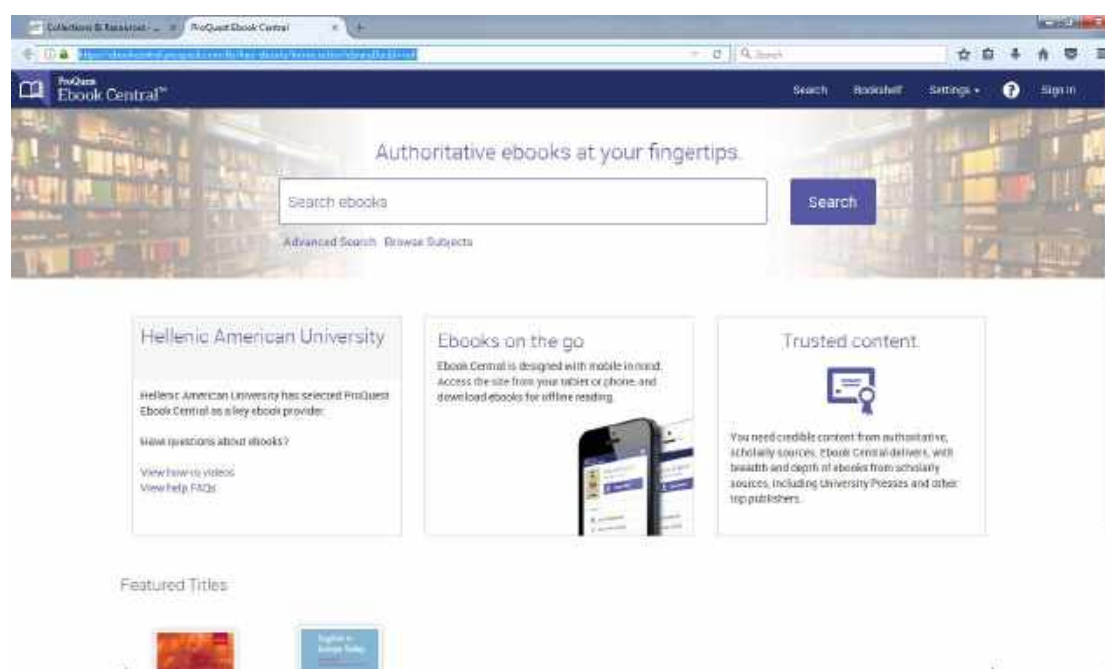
Collections & Resources - ... ×
ProQuest Ebook Central ×
+

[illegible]

Search

ProQuest
Ebook Central™

Search
Bookshelf
Settings ▾
?
Sign in

Authoritative ebooks at your fingertips.

Search ebooks

Search

Advanced Search
Browse Subjects

Hellenic American University

Hellenic American University has selected ProQuest Ebook Central as a key ebook provider.

Have questions about ebooks?

View how-to videos
View help FAQs

Ebooks on the go

Ebook Central is designed with mobile in mind. Access the site from your tablet or phone, and download ebooks for offline reading.

Trusted content

You need credible content from authoritative, scholarly sources. Ebook Central delivers, with breadth and depth of ebooks from scholarly sources, including University Presses and other top publishers.

Featured Titles

English in Europe Today